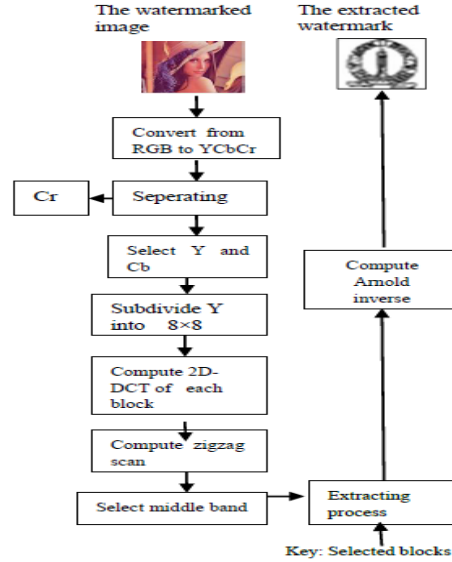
The watermarked image

The extracted watermark

Convert from RGB to YCbCr

Cr

Seperating

Select Y and Cb

Subdivide Y into 8×8

Compute 2D-DCT of each block

Compute zigzag scan

Select middle band

Extracting process

Compute Arnold inverse

Key: Selected blocks